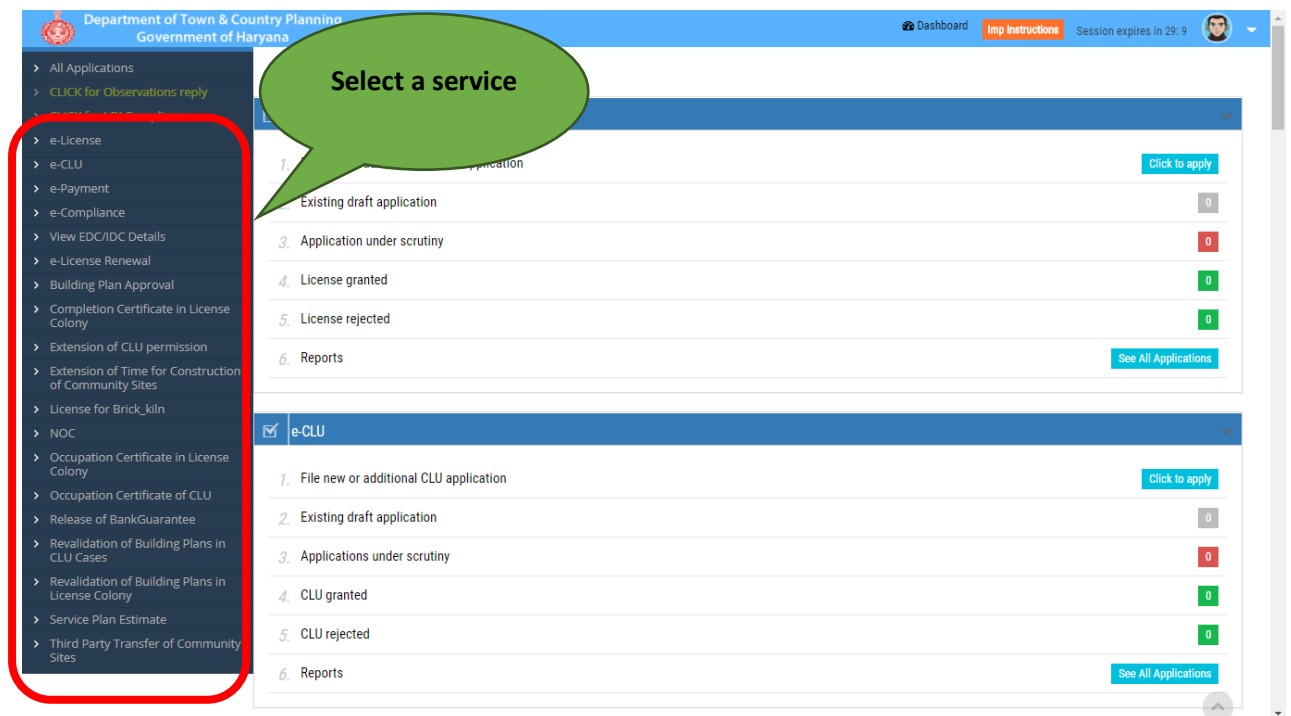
Department of Town & Country Planning
Government of Haryana

Dashboard
Imp Instructions
Session expires in 29: 9

All Applications
CLICK for Observations reply
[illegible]
e-License
e-CLU
e-Payment
e-Compliance
View EDC/IDC Details
e-License Renewal
Building Plan Approval
Completion Certificate in License Colony
Extension of CLU permission
Extension of Time for Construction of Community Sites
License for Brick_kiln
NOC
Occupation Certificate in License Colony
Occupation Certificate of CLU
Release of BankGuarantee
Revalidation of Building Plans in CLU Cases
Revalidation of Building Plans in License Colony
Service Plan Estimate
Third Party Transfer of Community Sites

Select a service

1. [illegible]pplication Click to apply
2. Existing draft application 0
3. Application under scrutiny 0
4. License granted 0
5. License rejected 0
6. Reports See All Applications

e-CLU
1. File new or additional CLU application Click to apply
2. Existing draft application 0
3. Applications under scrutiny 0
4. CLU granted 0
5. CLU rejected 0
6. Reports See All Applications